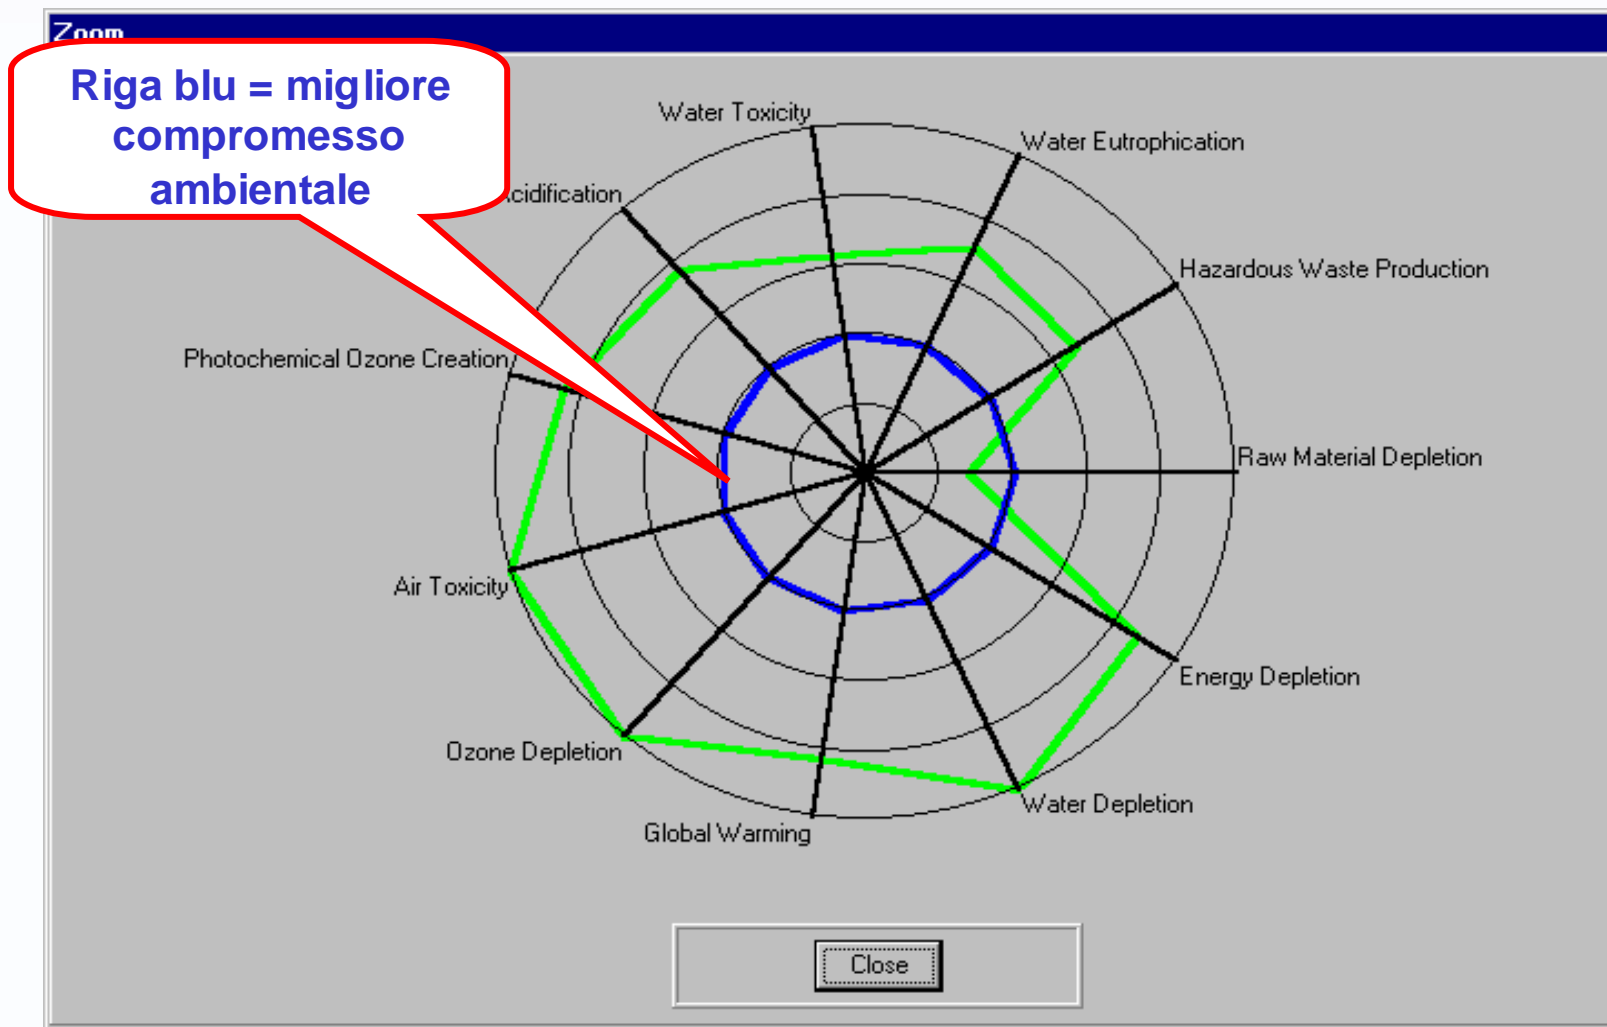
Zoom

Riga blu = migliore compromesso ambientale

Water Toxicity
Water Eutrophication
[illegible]cidification
Hazardous Waste Production
Photochemical Ozone Creation
Raw Material Depletion
Air Toxicity
Energy Depletion
Ozone Depletion
Water Depletion
Global Warming

Close